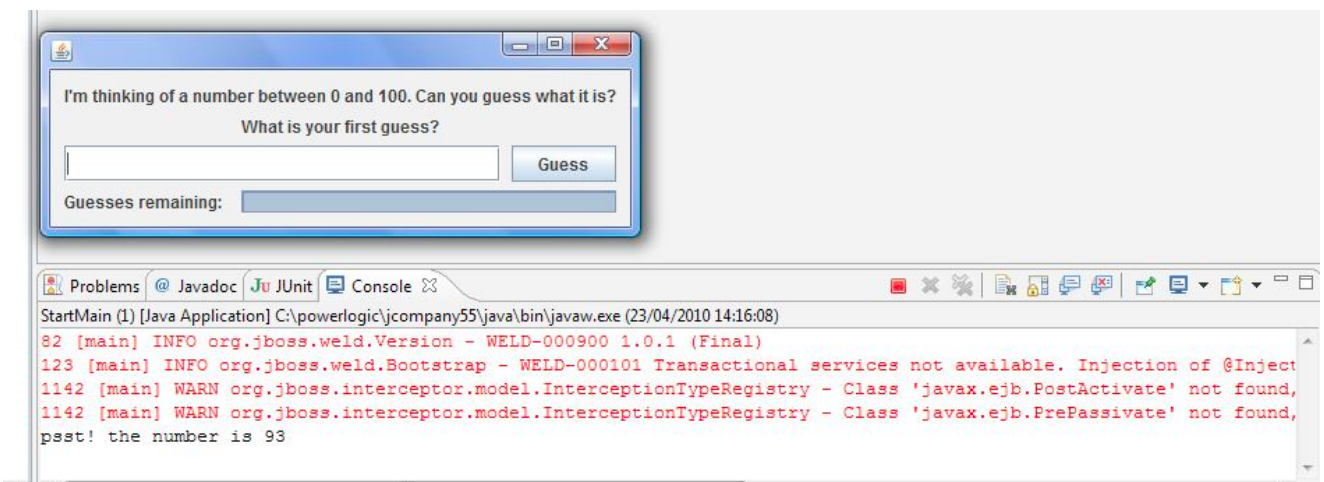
I'm thinking of a number between 0 and 100. Can you guess what it is?

What is your first guess?

Guess

Guesses remaining:

Problems @ Javadoc Ju JUnit Console

StartMain (1) [Java Application] C:\powerlogic\jcompany55\java\bin\javaw.exe (23/04/2010 14:16:08)

82 [main] INFO org.jboss.weld.Version - WELD-000900 1.0.1 (Final)
123 [main] INFO org.jboss.weld.Bootstrap - WELD-000101 Transactional services not available. Injection of @Inject
1142 [main] WARN org.jboss.interceptor.model.InterceptionTypeRegistry - Class 'javax.ejb.PostActivate' not found,
1142 [main] WARN org.jboss.interceptor.model.InterceptionTypeRegistry - Class 'javax.ejb.PrePassivate' not found,
psst! the number is 93